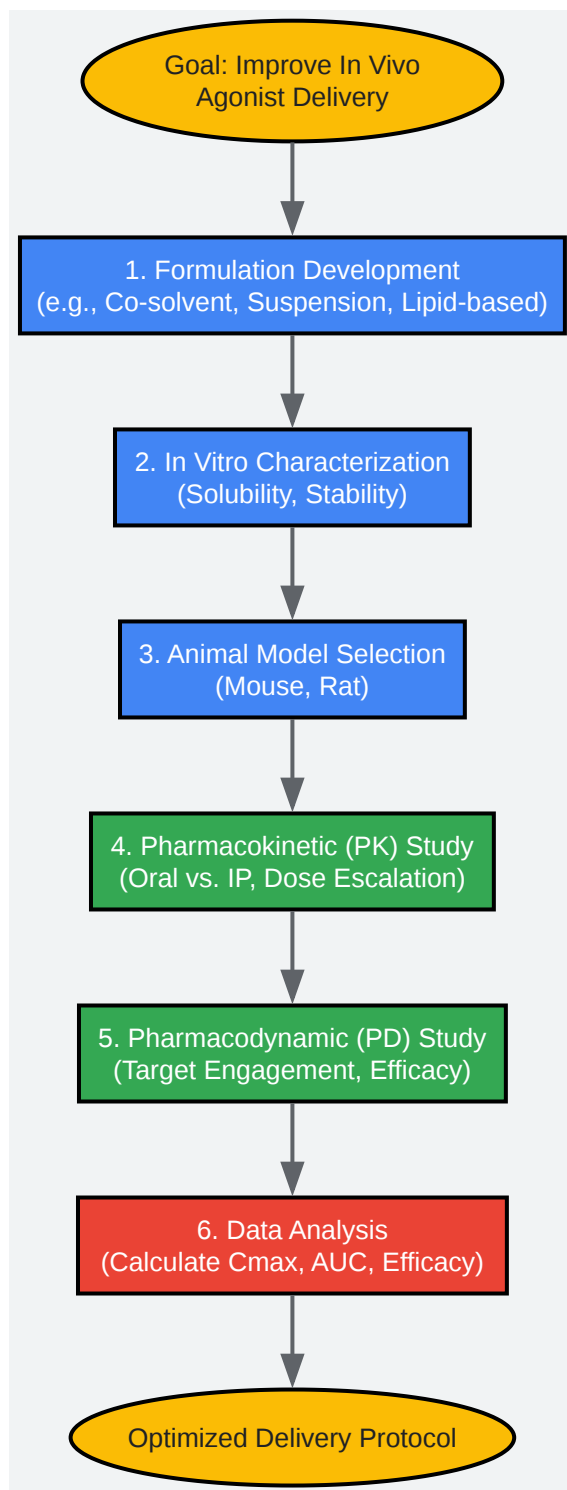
Goal: Improve In Vivo Agonist Delivery

1. Formulation Development
(e.g., Co-solvent, Suspension, Lipid-based)

2. In Vitro Characterization
(Solubility, Stability)

3. Animal Model Selection
(Mouse, Rat)

4. Pharmacokinetic (PK) Study
(Oral vs. IP, Dose Escalation)

5. Pharmacodynamic (PD) Study
(Target Engagement, Efficacy)

6. Data Analysis
(Calculate Cmax, AUC, Efficacy)

Optimized Delivery Protocol